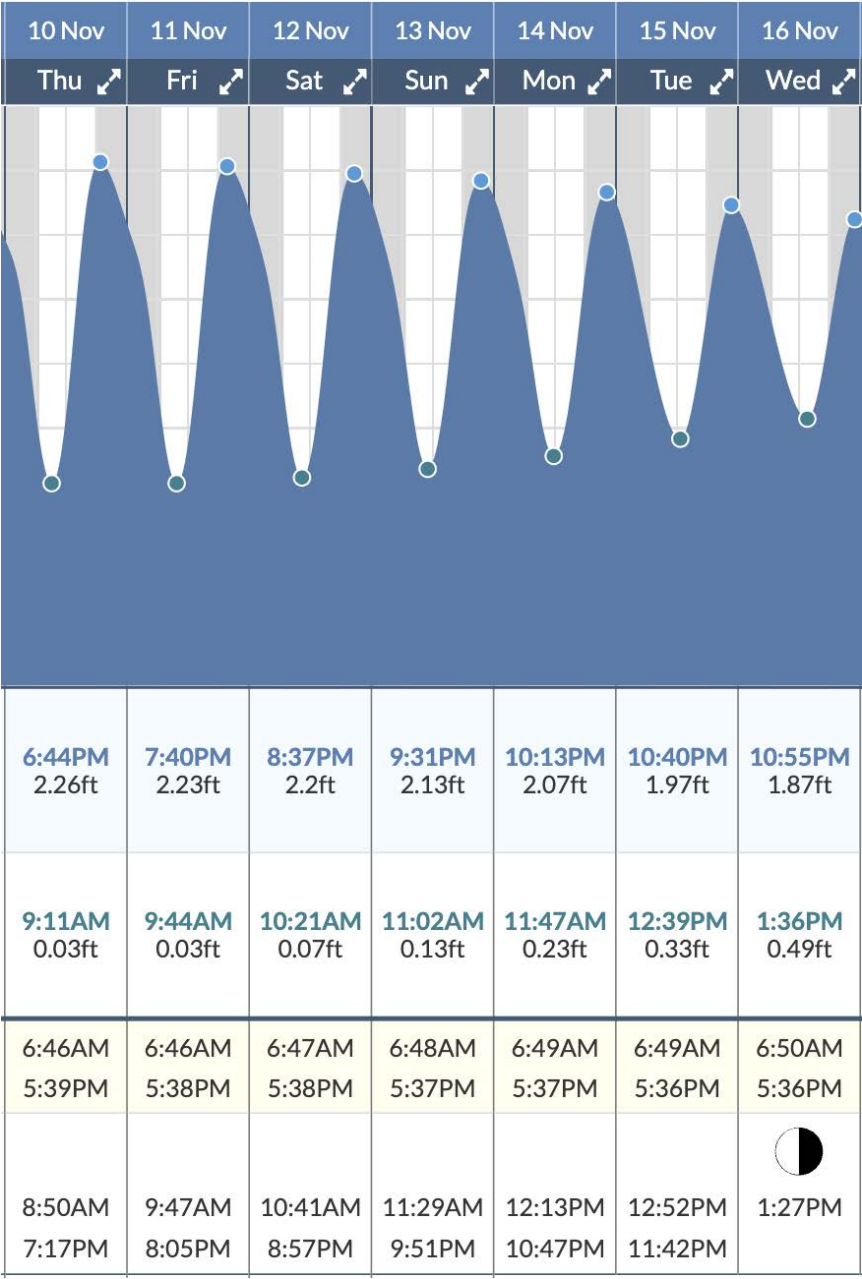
| 10 Nov | 11 Nov | 12 Nov | 13 Nov | 14 Nov | 15 Nov | 16 Nov |
|---|---|---|---|---|---|---|
| Thu | Fri | Sat | Sun | Mon | Tue | Wed |
| 6:44PM 2.26ft | 7:40PM 2.23ft | 8:37PM 2.2ft | 9:31PM 2.13ft | 10:13PM 2.07ft | 10:40PM 1.97ft | 10:55PM 1.87ft |
| 9:11AM 0.03ft | 9:44AM 0.03ft | 10:21AM 0.07ft | 11:02AM 0.13ft | 11:47AM 0.23ft | 12:39PM 0.33ft | 1:36PM 0.49ft |
| 6:46AM 5:39PM | 6:46AM 5:38PM | 6:47AM 5:38PM | 6:48AM 5:37PM | 6:49AM 5:37PM | 6:49AM 5:36PM | 6:50AM 5:36PM |
| 8:50AM 7:17PM | 9:47AM 8:05PM | 10:41AM 8:57PM | 11:29AM 9:51PM | 12:13PM 10:47PM | 12:52PM 11:42PM | 1:27PM |